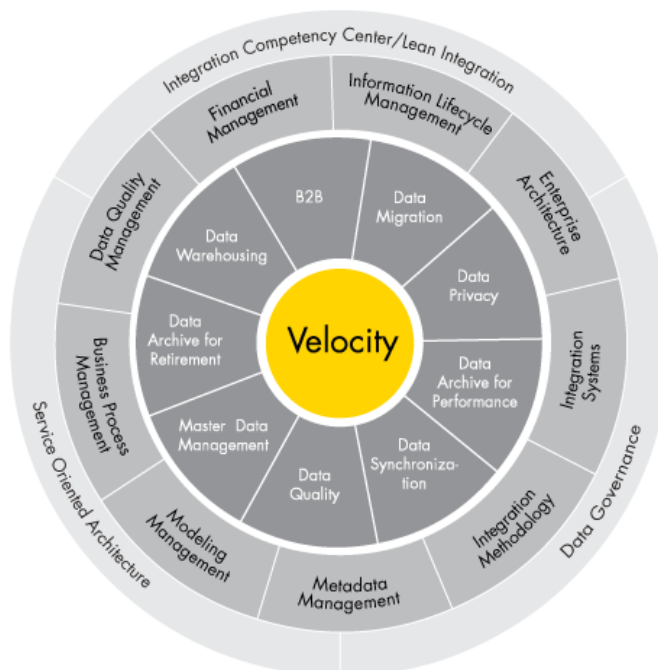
Integration Competency Center/Lean Integration

Financial Management

Information Lifecycle Management

Enterprise Architecture

Integration Systems

Integration Methodology

Metadata Management

Modeling Management

Business Process Management

Data Quality Management

Data Governance

Service Oriented Architecture

B2B

Data Migration

Data Privacy

Data Archive for Performance

Data Synchronization

Data Quality

Master Data Management

Data Archive for Retirement

Data Warehousing

Velocity